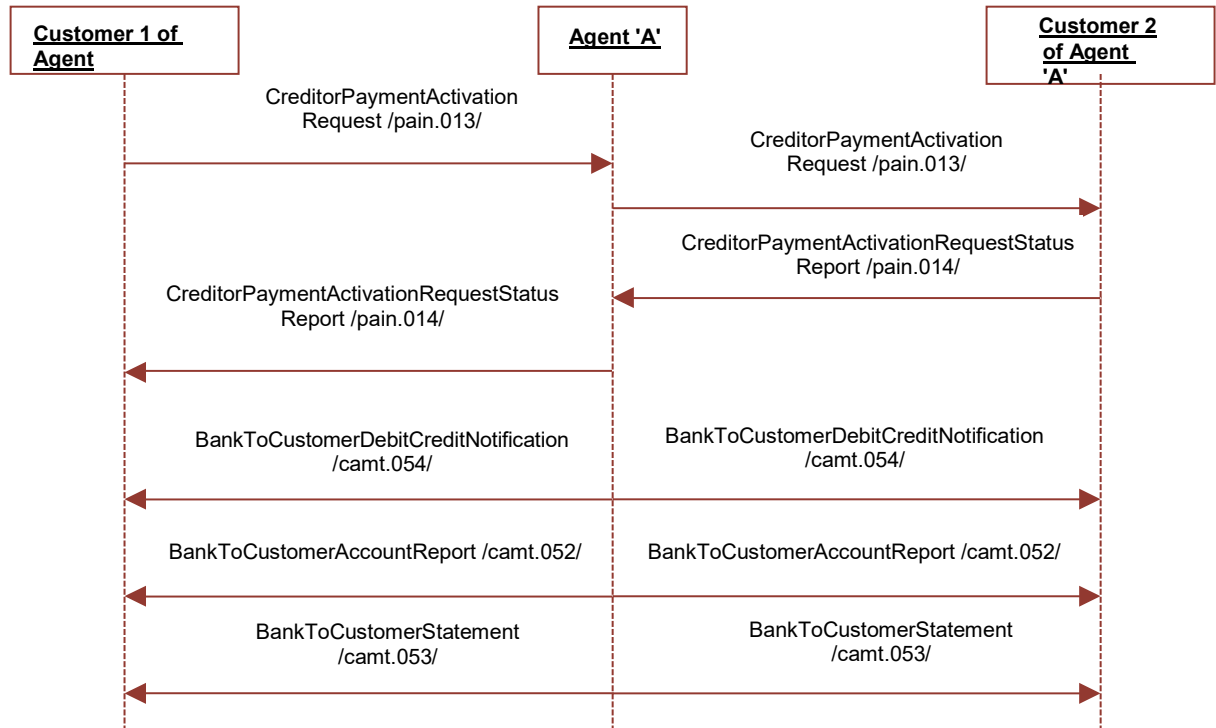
Customer 1 of Agent

Agent 'A'

Customer 2 of Agent 'A'

CreditorPaymentActivation Request /pain.013/

CreditorPaymentActivation Request /pain.013/

CreditorPaymentActivationRequestStatus Report /pain.014/

CreditorPaymentActivationRequestStatus Report /pain.014/

BankToCustomerDebitCreditNotification /camt.054/

BankToCustomerDebitCreditNotification /camt.054/

BankToCustomerAccountReport /camt.052/

BankToCustomerAccountReport /camt.052/

BankToCustomerStatement /camt.053/

BankToCustomerStatement /camt.053/